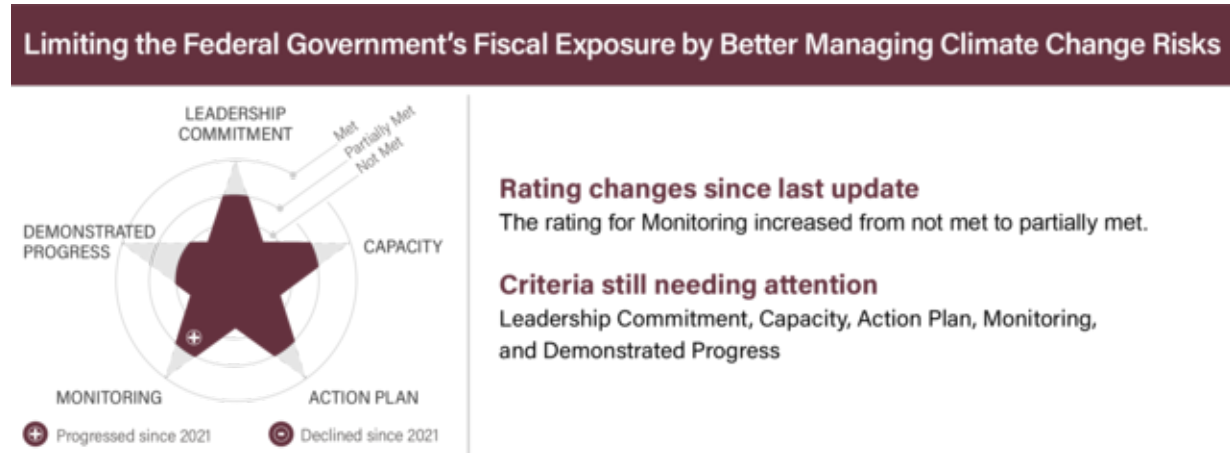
Limiting the Federal Government's Fiscal Exposure by Better Managing Climate Change Risks

LEADERSHIP COMMITMENT

Met
Partially Met
Not Met

DEMONSTRATED PROGRESS

CAPACITY

MONITORING

ACTION PLAN

Progressed since 2021

Declined since 2021

Rating changes since last update
The rating for Monitoring increased from not met to partially met.

Criteria still needing attention
Leadership Commitment, Capacity, Action Plan, Monitoring, and Demonstrated Progress